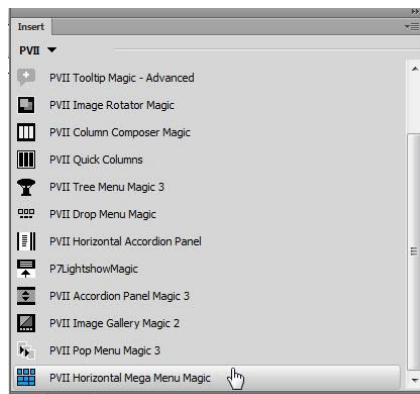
Insert

PVII

PVII Tooltip Magic - Advanced

PVII Image Rotator Magic

PVII Column Composer Magic

PVII Quick Columns

PVII Tree Menu Magic 3

PVII Drop Menu Magic

PVII Horizontal Accordion Panel

P7LightshowMagic

PVII Accordion Panel Magic 3

PVII Image Gallery Magic 2

PVII Pop Menu Magic 3

PVII Horizontal Mega Menu Magic